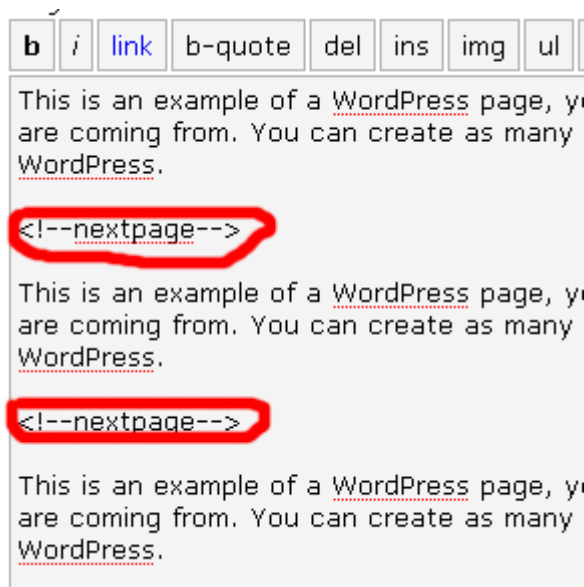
b i link b-quote del ins img ul

This is an example of a WordPress page, y are coming from. You can create as many WordPress.

<!--nextpage-->

This is an example of a WordPress page, y are coming from. You can create as many WordPress.

<!--nextpage-->

This is an example of a WordPress page, y are coming from. You can create as many WordPress.